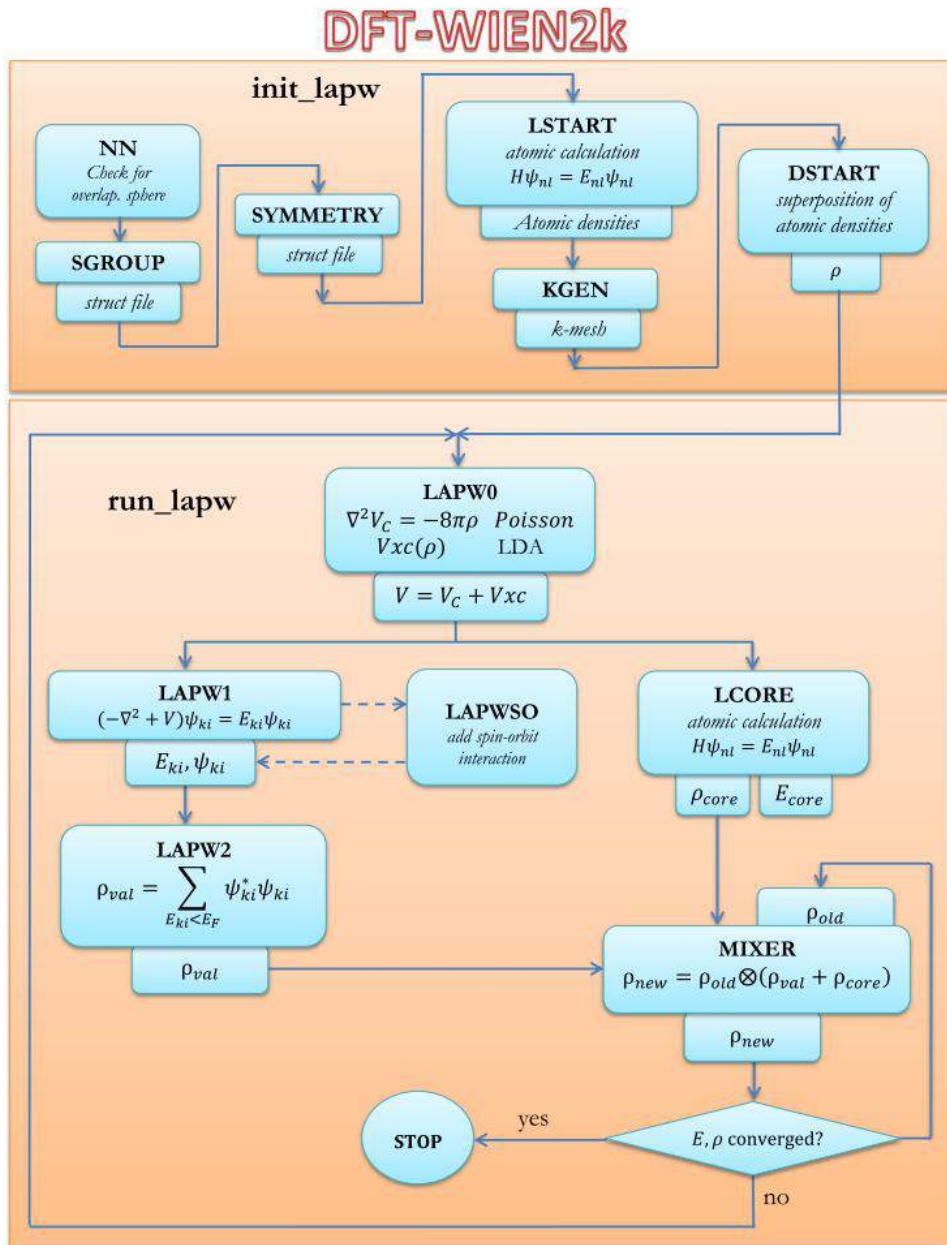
DFT-WIEN2k

init_lapw

NN
Check for overlap. sphere

SGROUP
struct file

SYMMETRY
struct file

LSTART
atomic calculation
$H\psi_{nl} = E_{nl}\psi_{nl}$
Atomic densities

KGEN
k-mesh

DSTART
superposition of atomic densities
$\rho$

run_lapw

LAPW0
$\nabla^2 V_C = -8\pi\rho$ Poisson
$Vxc(\rho)$ LDA
$V = V_C + Vxc$

LAPW1
$(-\nabla^2 + V)\psi_{ki} = E_{ki}\psi_{ki}$
$E_{ki}, \psi_{ki}$

LAPWSO
add spin-orbit interaction

LCORE
atomic calculation
$H\psi_{nl} = E_{nl}\psi_{nl}$
$\rho_{core}$
$E_{core}$

LAPW2
$\rho_{val} = \sum_{E_{ki}<E_F} \psi^*_{ki}\psi_{ki}$
$\rho_{val}$

$\rho_{old}$

MIXER
$\rho_{new} = \rho_{old} \otimes (\rho_{val} + \rho_{core})$
$\rho_{new}$

STOP

yes

$E, \rho$ converged?

no